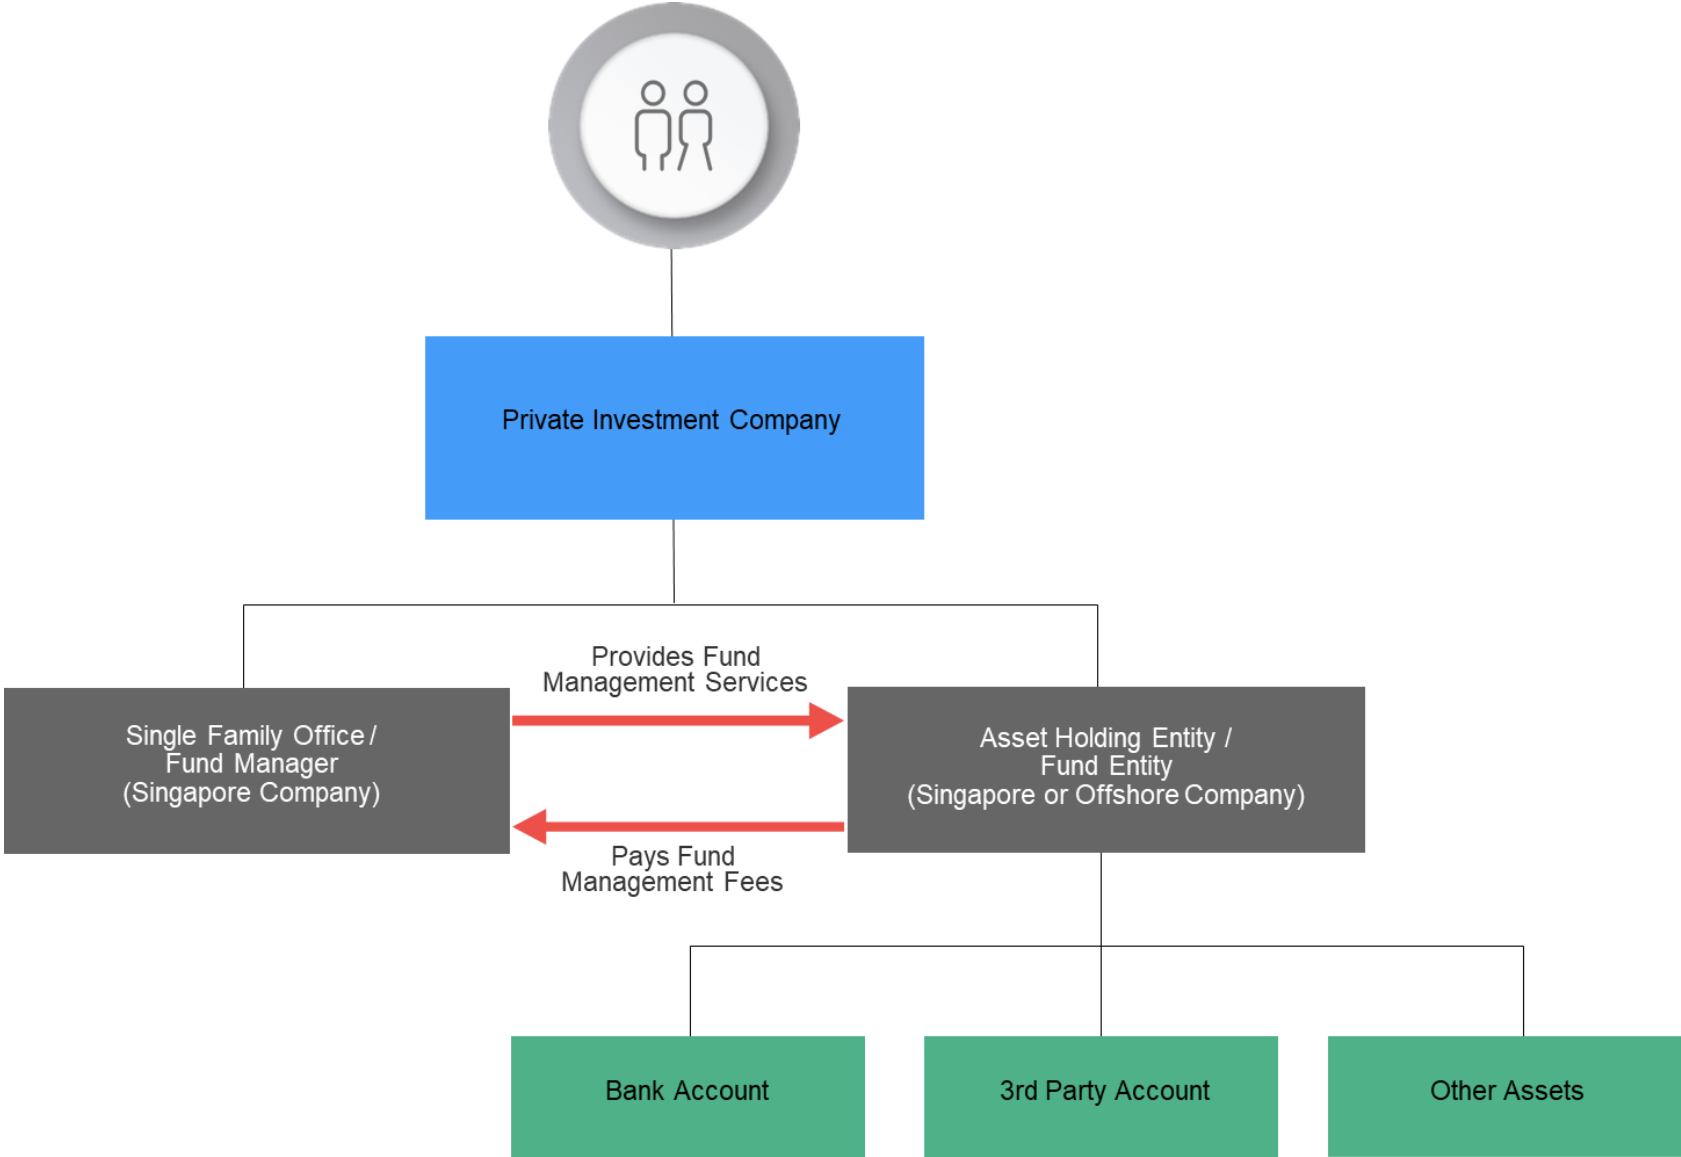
Private Investment Company

Single Family Office / Fund Manager (Singapore Company)

Provides Fund Management Services

Pays Fund Management Fees

Asset Holding Entity / Fund Entity (Singapore or Offshore Company)

Bank Account

3rd Party Account

Other Assets